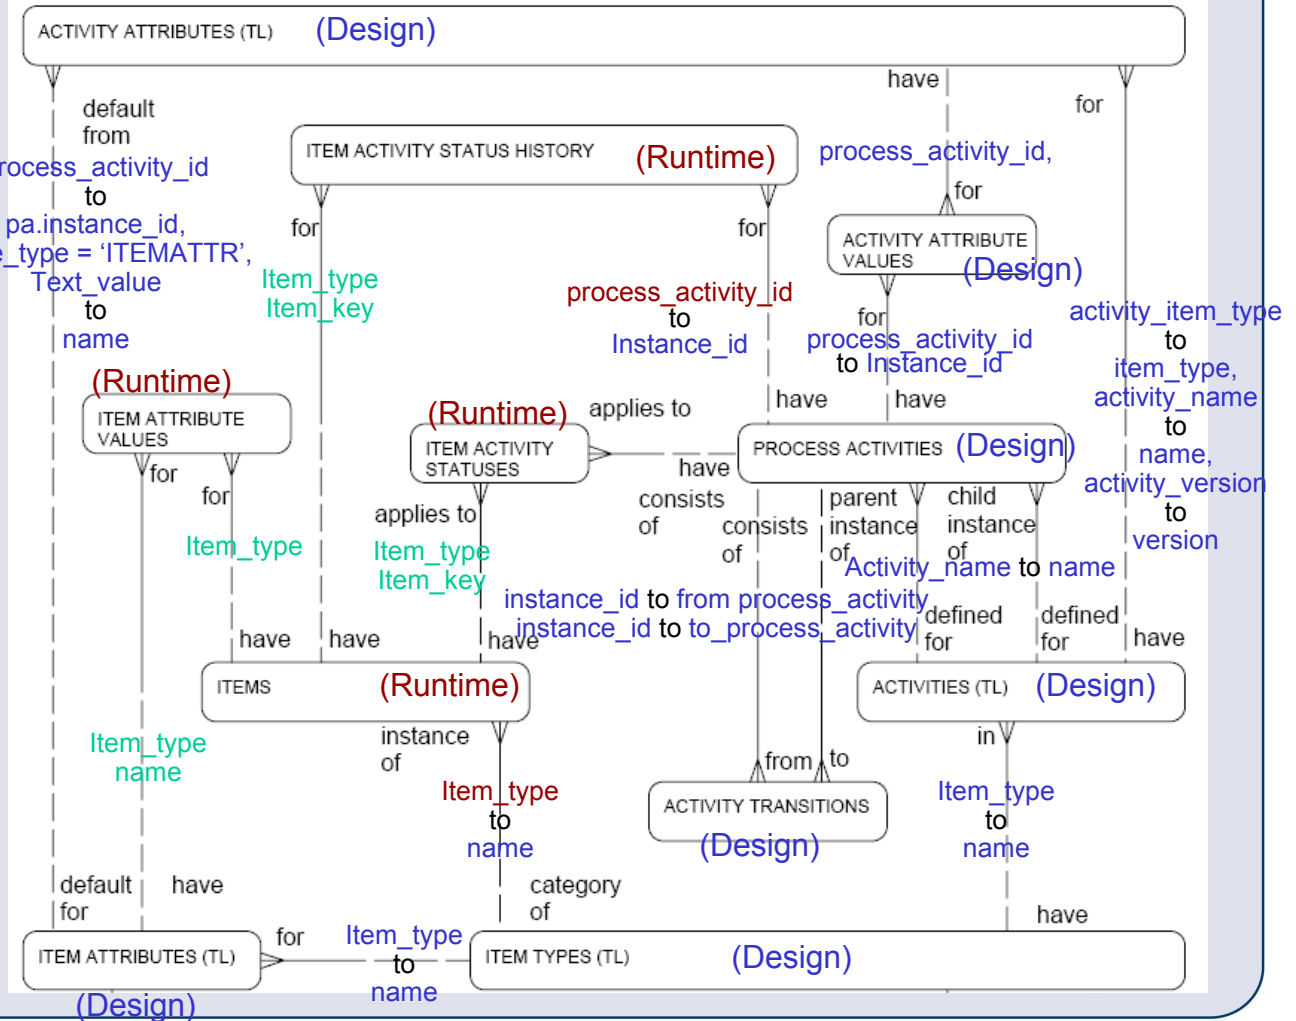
ACTIVITY ATTRIBUTES (TL) (Design)

default from
rocess_activity_id to
pa.instance_id,
_type = 'ITEMATTR',
Text_value to
name

ITEM ACTIVITY STATUS HISTORY (Runtime)

for
Item_type
Item_key

for
process_activity_id to
Instance_id

have

for

process_activity_id,
for

ACTIVITY ATTRIBUTE VALUES (Design)

for
process_activity_id
to Instance_id

activity_item_type to
item_type,
activity_name to
name,
activity_version to
version

(Runtime)
ITEM ATTRIBUTE VALUES

for
for
Item_type

(Runtime)
ITEM ACTIVITY STATUSES

applies to
have

have
have

PROCESS ACTIVITIES (Design)

applies to
Item_type
Item_key

consists of
consists of
parent instance of
child instance of
Activity_name to name

instance_id to from process_activity
instance_id to to_process_activity

defined for
defined for
have

have
have
have

ITEMS (Runtime)

ACTIVITIES (TL) (Design)

Item_type
name

instance of

Item_type to
name

from
to

ACTIVITY TRANSITIONS (Design)

in

Item_type to
name

default for
have

category of

have

ITEM ATTRIBUTES (TL)
(Design)

for
Item_type to
name

ITEM TYPES (TL) (Design)